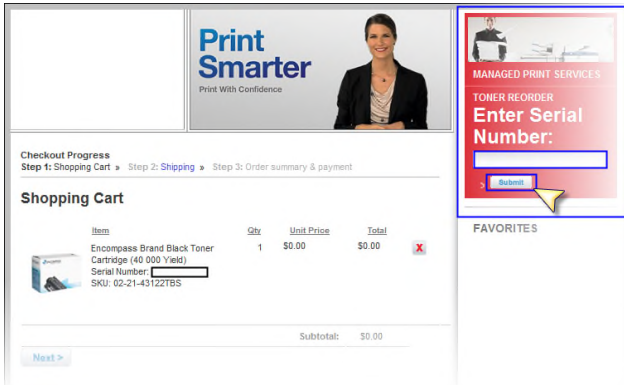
Print Smarter
Print With Confidence

MANAGED PRINT SERVICES
TONER REORDER
Enter Serial Number:
Submit

FAVORITES

Checkout Progress
Step 1: Shopping Cart » Step 2: Shipping » Step 3: Order summary & payment

Shopping Cart

| Item | Qty | Unit Price | Total |
|---|---|---|---|
| Encompass Brand Black Toner Cartridge (40 000 Yield) Serial Number: SKU: 02-21-43122TBS | 1 | \$0.00 | \$0.00 |

X

Subtotal: \$0.00

Next >